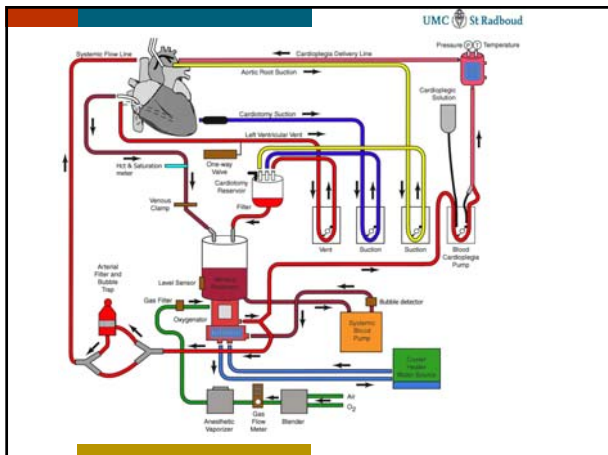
UMC St Radboud

Systemic Flow Line

Cardioplegia Delivery Line

Pressure

Temperature

Aortic Root Suction

Cardioplegic Solution

Cardiotomy Suction

Left Ventricular Vent

Hct & Saturation meter

One-way Valve

Cardiotomy Reservoir

Venous Clamp

Filter

Vent

Suction

Suction

Blood Cardioplegia Pump

Arterial Filter and Bubble Trap

Level Sensor

Venous Reservoir

Gas Filter

Oxygenator

Bubble detector

Systemic Blood Pump

Cooler Heater Water Source

Air

$O_2$

Anesthetic Vaporizer

Gas Flow Meter

Blender